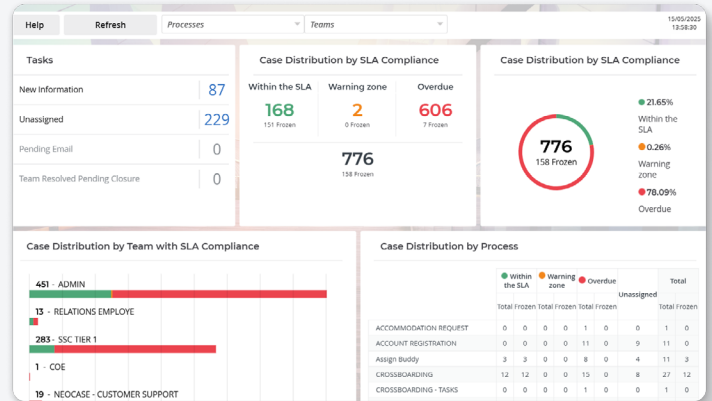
Help Refresh Processes Teams 15/05/2025 13:58:30

Tasks

New Information 87

Unassigned 229

Pending Email 0

Team Resolved Pending Closure 0

Case Distribution by SLA Compliance

Within the SLA 168 151 Frozen

Warning zone 2 0 Frozen

Overdue 606 7 Frozen

776 158 Frozen

Case Distribution by SLA Compliance

776 158 Frozen

21.65% Within the SLA

0.26% Warning zone

78.09% Overdue

Case Distribution by Team with SLA Compliance

451 - ADMIN

13 - RELATIONS EMPLOYE

283 - SSC TIER 1

1 - COE

19 - NEOCASE - CUSTOMER SUPPORT

Case Distribution by Process

| | Within the SLA | | Warning zone | | Overdue | | Unassigned | Total | |
|---|---|---|---|---|---|---|---|---|---|
| | Total | Frozen | Total | Frozen | Total | Frozen | | Total | Frozen |
| ACCOMMODATION REQUEST | 0 | 0 | 0 | 0 | 1 | 0 | 0 | 1 | 0 |
| ACCOUNT REGISTRATION | 0 | 0 | 0 | 0 | 11 | 0 | 9 | 11 | 0 |
| Assign Buddy | 3 | 3 | 0 | 0 | 8 | 0 | 4 | 11 | 3 |
| CROSSBOARDING | 12 | 12 | 0 | 0 | 15 | 0 | 8 | 27 | 12 |
| CROSSBOARDING - TASKS | 0 | 0 | 0 | 0 | 1 | 0 | 0 | 1 | 0 |